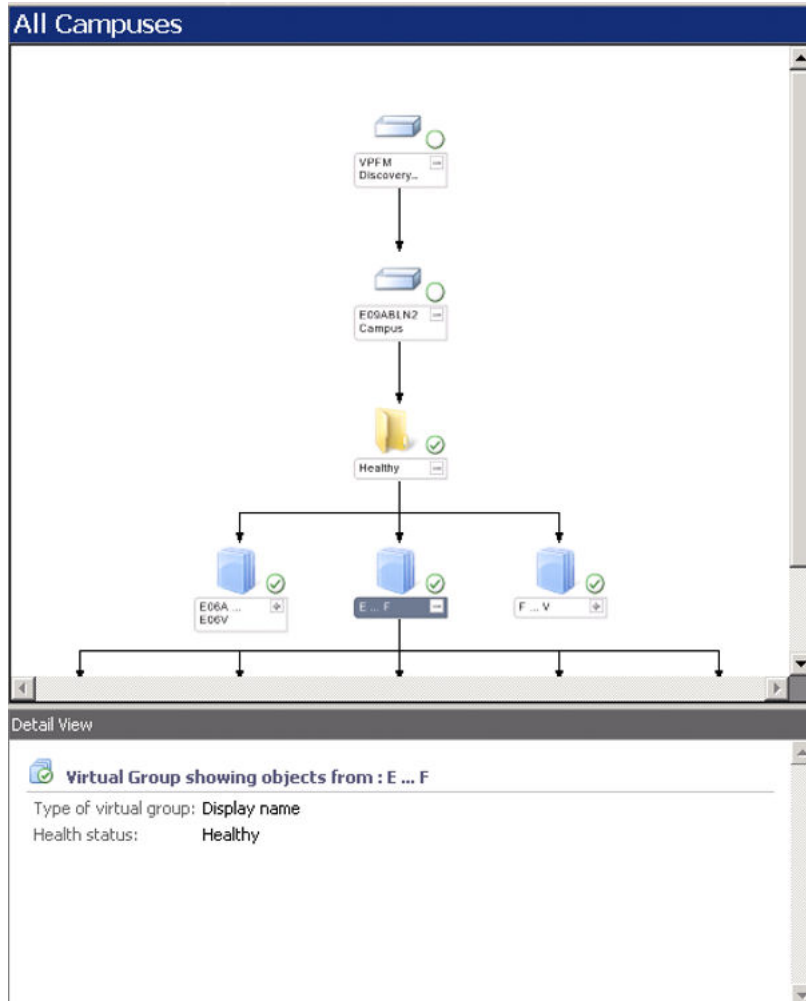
All Campuses

VPFM Discovery...

E09ABLN2 Campus

Healthy

E06A ... E06V

E ... F

F ... V

Detail View

Virtual Group showing objects from : E ... F

Type of virtual group: Display name
Health status: Healthy